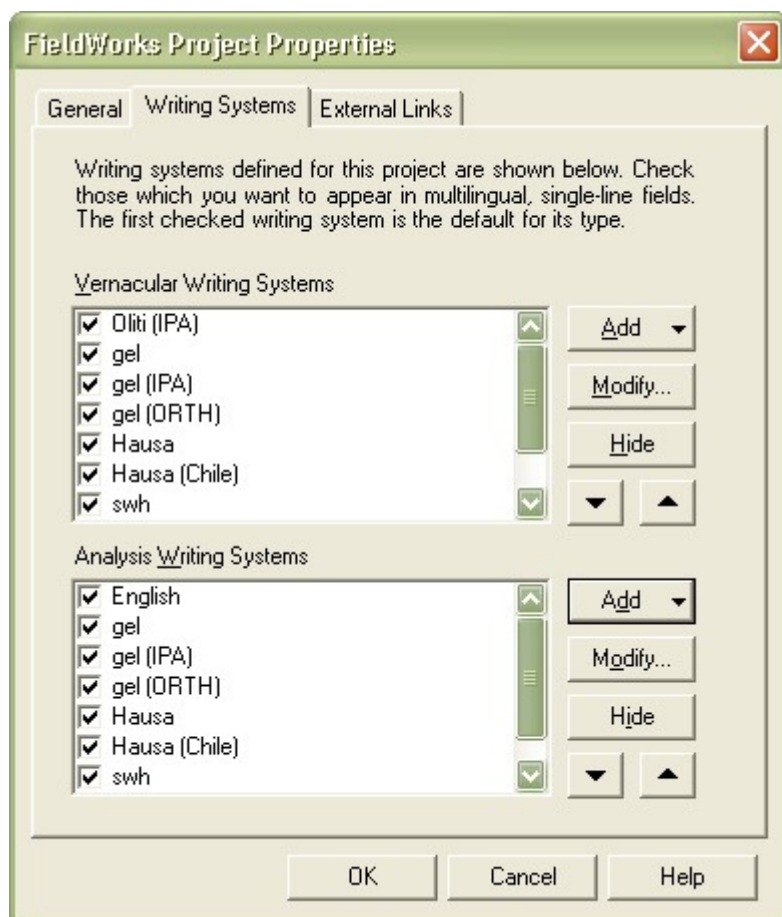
FieldWorks Project Properties

General | Writing Systems | External Links

Writing systems defined for this project are shown below. Check those which you want to appear in multilingual, single-line fields. The first checked writing system is the default for its type.

Vernacular Writing Systems

Oliti (IPA)
gel
gel (IPA)
gel (ORTH)
Hausa
Hausa (Chile)
swh

Add
Modify...
Hide

Analysis Writing Systems

English
gel
gel (IPA)
gel (ORTH)
Hausa
Hausa (Chile)
swh

Add
Modify...
Hide

OK
Cancel
Help